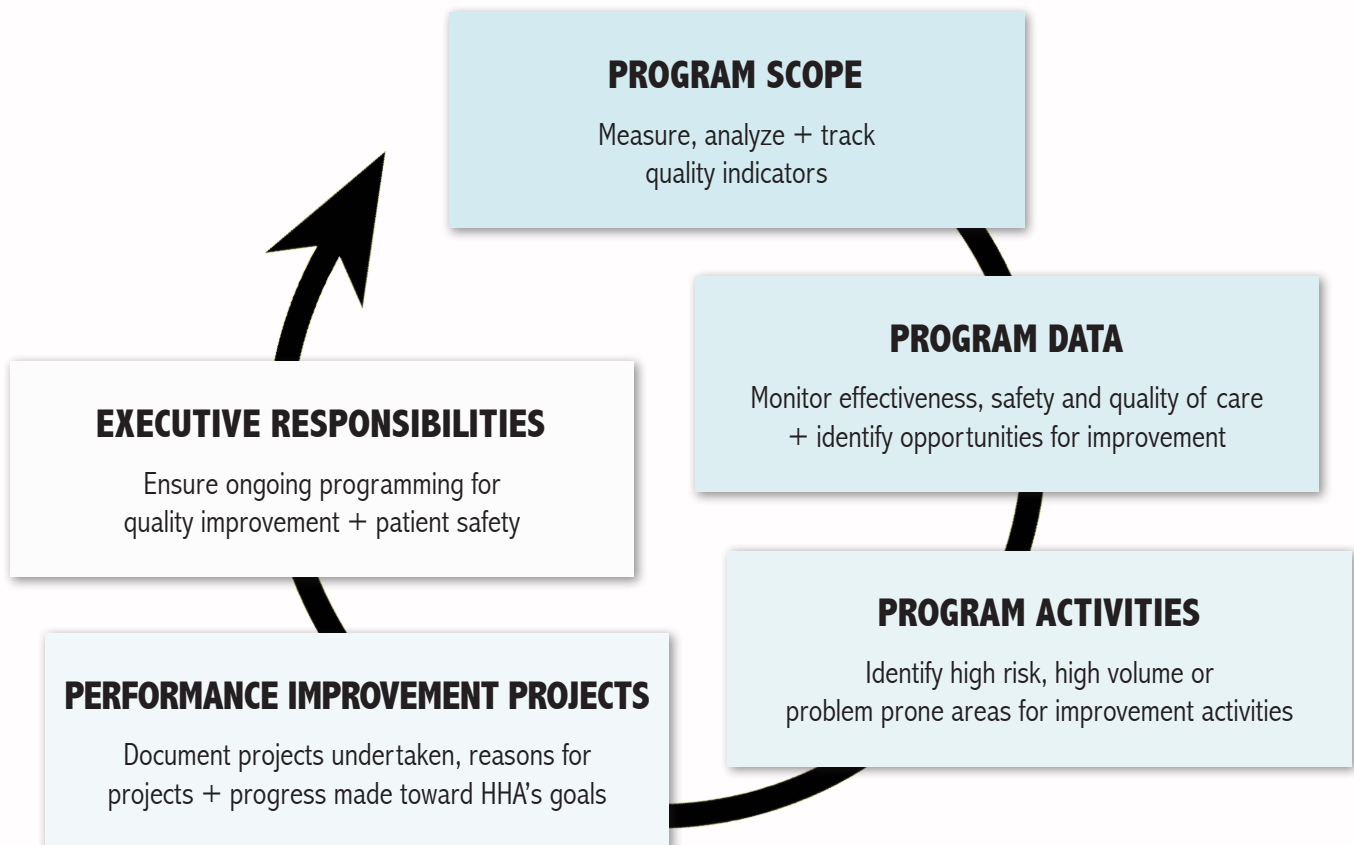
PROGRAM SCOPE

Measure, analyze + track quality indicators

PROGRAM DATA

Monitor effectiveness, safety and quality of care + identify opportunities for improvement

PROGRAM ACTIVITIES

Identify high risk, high volume or problem prone areas for improvement activities

PERFORMANCE IMPROVEMENT PROJECTS

Document projects undertaken, reasons for projects + progress made toward HHA's goals

EXECUTIVE RESPONSIBILITIES

Ensure ongoing programming for quality improvement + patient safety